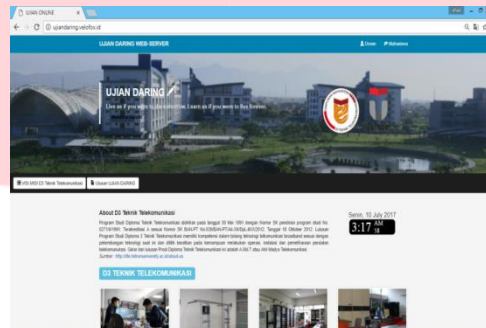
UJIAN ONLINE

ujiandaring.velofox.id

UJIAN DARING WEB-SERVER

Dosen Mahasiswa

UJIAN DARING

Live as if you were to die tomorrow. Learn as if you were to live forever.

VISI MISI D3 Teknik Telekomunikasi

Ujian UJIAN DARING

About D3 Teknik Telekomunikasi

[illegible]

Senin, 10 July 2017

3:17 AM

D3 TEKNIK TELEKOMUNIKASI